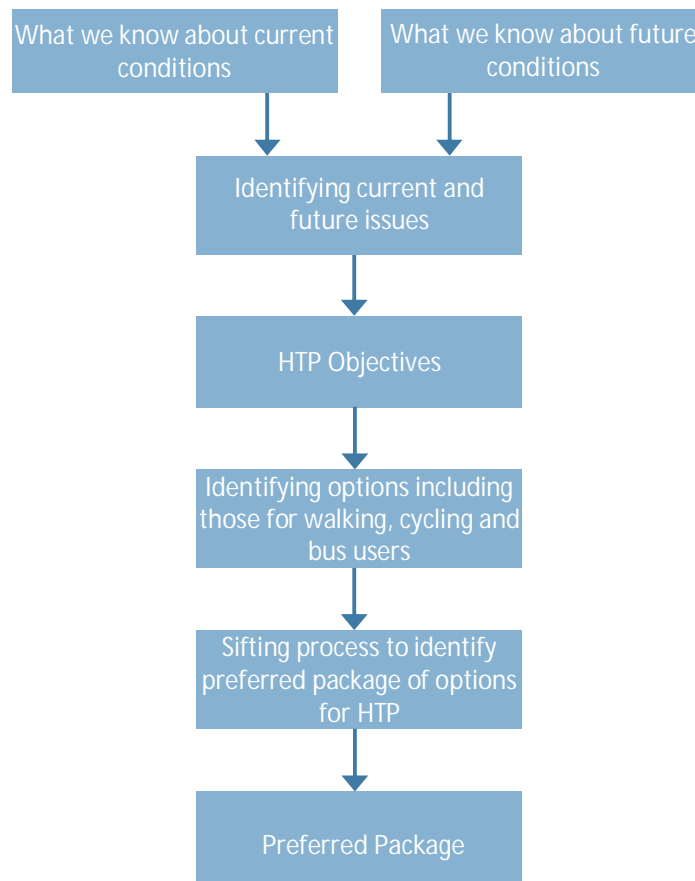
What we know about current conditions

What we know about future conditions

Identifying current and future issues

HTP Objectives

Identifying options including those for walking, cycling and bus users

Sifting process to identify preferred package of options for HTP

Preferred Package